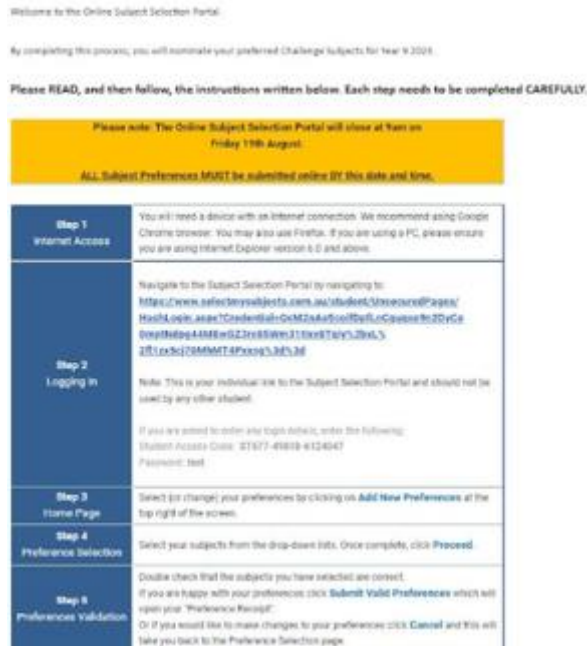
Welcome to the Online Subject Selection Portal.

By completing this process, you will nominate your preferred Challenge subjects for Year 9 2024.

Please READ, and then follow, the instructions written below. Each step needs to be completed CAREFULLY.

Please note: The Online Subject Selection Portal will close at 9am on Friday 11th August.

ALL Subject Preferences MUST be submitted online BY this date and time.

| | |
|---|---|
| Step 1 Internet Access | You will need a device with an internet connection. We recommend using Google Chrome browser. You may also use Firefox. If you are using a PC, please ensure you are using Internet Explorer version 6.0 and above. |
| Step 2 Logging In | Navigate to the Subject Selection Portal by navigating to: https://www.selectmysubjects.com.au/student/UnsecuredPages/HashLogin.aspx?Credential=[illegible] Note: This is your individual link to the Subject Selection Portal and should not be used by any other student. If you are asked to enter any login details, enter the following: Student Access Code: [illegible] Password: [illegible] |
| Step 3 Home Page | Select (or change) your preferences by clicking on Add New Preferences at the top right of the screen. |
| Step 4 Preference Selection | Select your subjects from the drop-down lists. Once complete, click Proceed. |
| Step 5 Preferences Validation | Double check that the subjects you have selected are correct. If you are happy with your preferences click Submit Valid Preferences which will open your 'Preference Receipt'. Or if you would like to make changes to your preferences click Cancel and this will take you back to the Preference Selection page. |